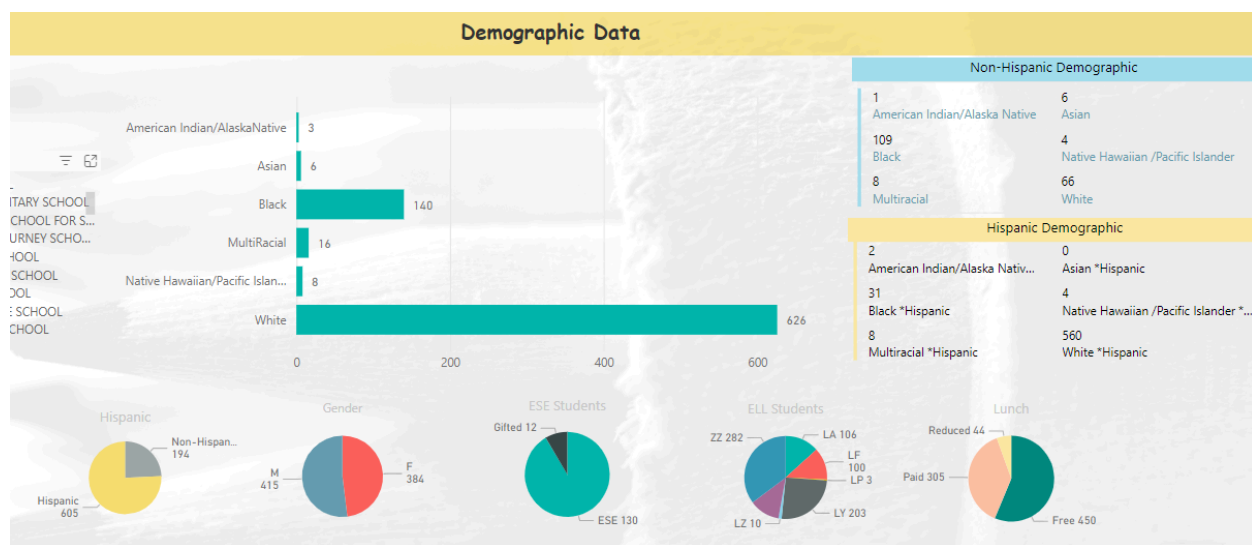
Demographic Data

ITARY SCHOOL
CHOOL FOR S...
URNEY SCHO...
HOOL
SCHOOL
OOL
E SCHOOL
CHOOL

American Indian/AlaskaNative 3
Asian 6
Black 140
MultiRacial 16
Native Hawaiian/Pacific Islan... 8
White 626

0 200 400 600

Non-Hispanic Demographic

1
American Indian/Alaska Native
6
Asian
109
Black
4
Native Hawaiian /Pacific Islander
8
Multiracial
66
White

Hispanic Demographic

2
American Indian/Alaska Nativ...
0
Asian *Hispanic
31
Black *Hispanic
4
Native Hawaiian /Pacific Islander *...
8
Multiracial *Hispanic
560
White *Hispanic

Hispanic
Non-Hispan... 194
Hispanic 605

Gender
M 415
F 384

ESE Students
Gifted 12
ESE 130

ELL Students
ZZ 282
LA 106
LF 100
LP 3
LY 203
LZ 10

Lunch
Reduced 44
Paid 305
Free 450